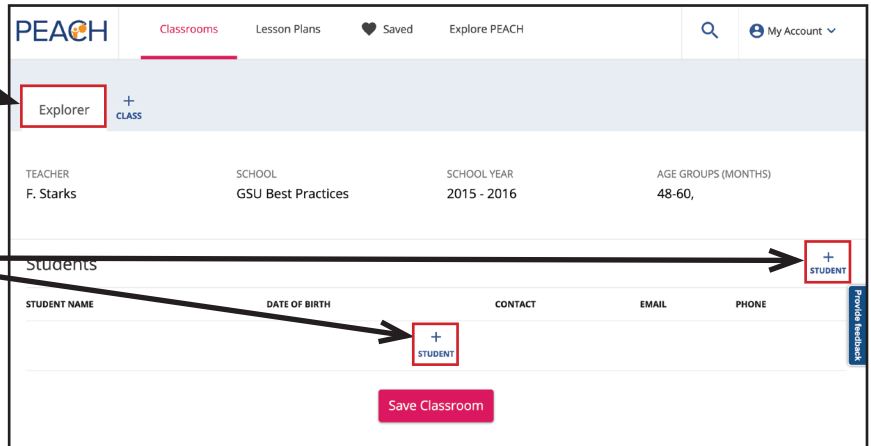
PEACH
Classrooms
Lesson Plans
Saved
Explore PEACH
My Account

Explorer
+
CLASS

TEACHER
F. Starks

SCHOOL
GSU Best Practices

SCHOOL YEAR
2015 - 2016

AGE GROUPS (MONTHS)
48-60,

Students
+
STUDENT

| STUDENT NAME | DATE OF BIRTH | CONTACT | EMAIL | PHONE |
|---|---|---|---|---|

+
STUDENT

Provide feedback

Save Classroom